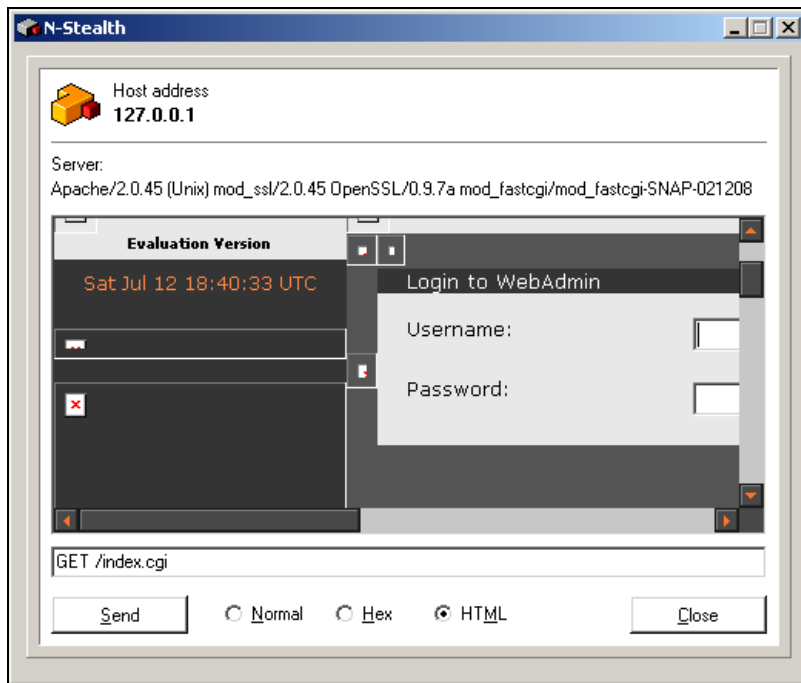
N-Stealth

Host address
127.0.0.1

Server:
Apache/2.0.45 (Unix) mod_ssl/2.0.45 OpenSSL/0.9.7a mod_fastcgi/mod_fastcgi-SNAP-021208

Evaluation Version

Sat Jul 12 18:40:33 UTC

Login to WebAdmin

Username:

Password:

GET /index.cgi

Send

Normal

Hex

HTML

Close